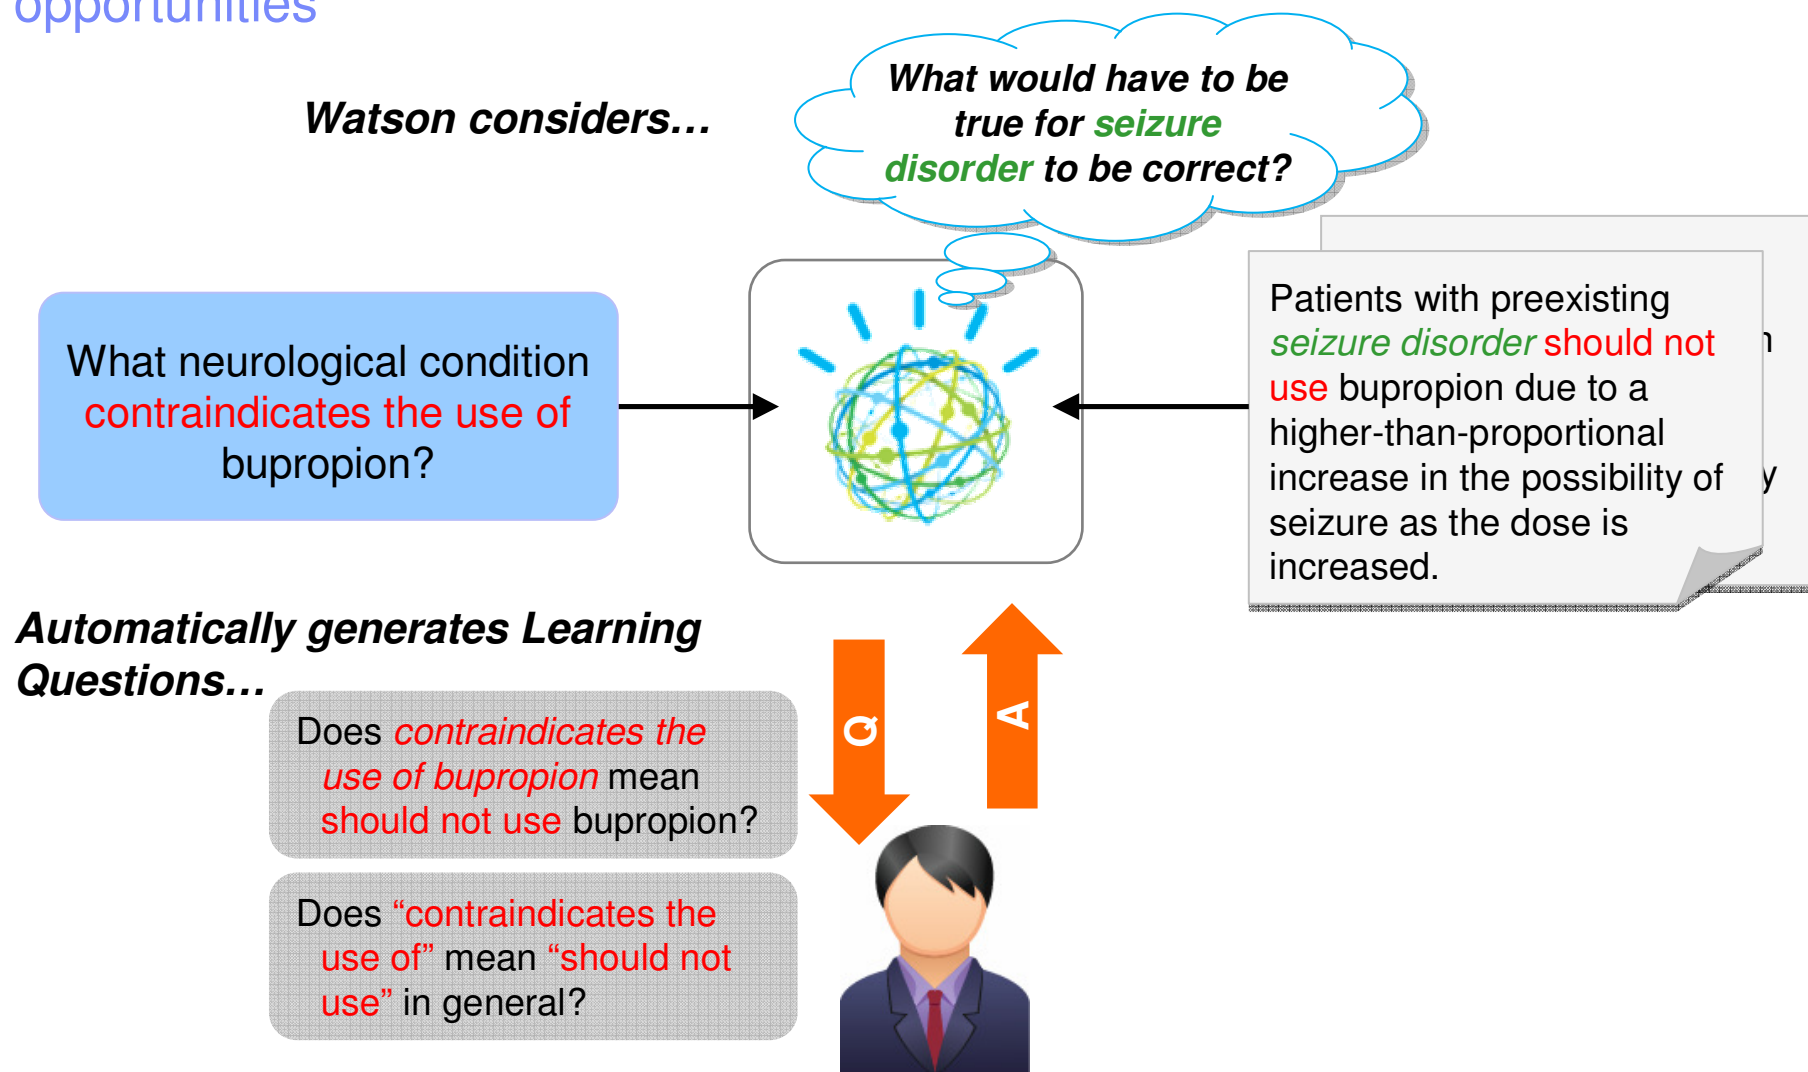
opportunities

Watson considers…

What would have to be true for seizure disorder to be correct?

What neurological condition contraindicates the use of bupropion?

Patients with preexisting seizure disorder should not use bupropion due to a higher-than-proportional increase in the possibility of seizure as the dose is increased.

Automatically generates Learning Questions…

Does contraindicates the use of bupropion mean should not use bupropion?

Does "contraindicates the use of" mean "should not use" in general?

Q

A